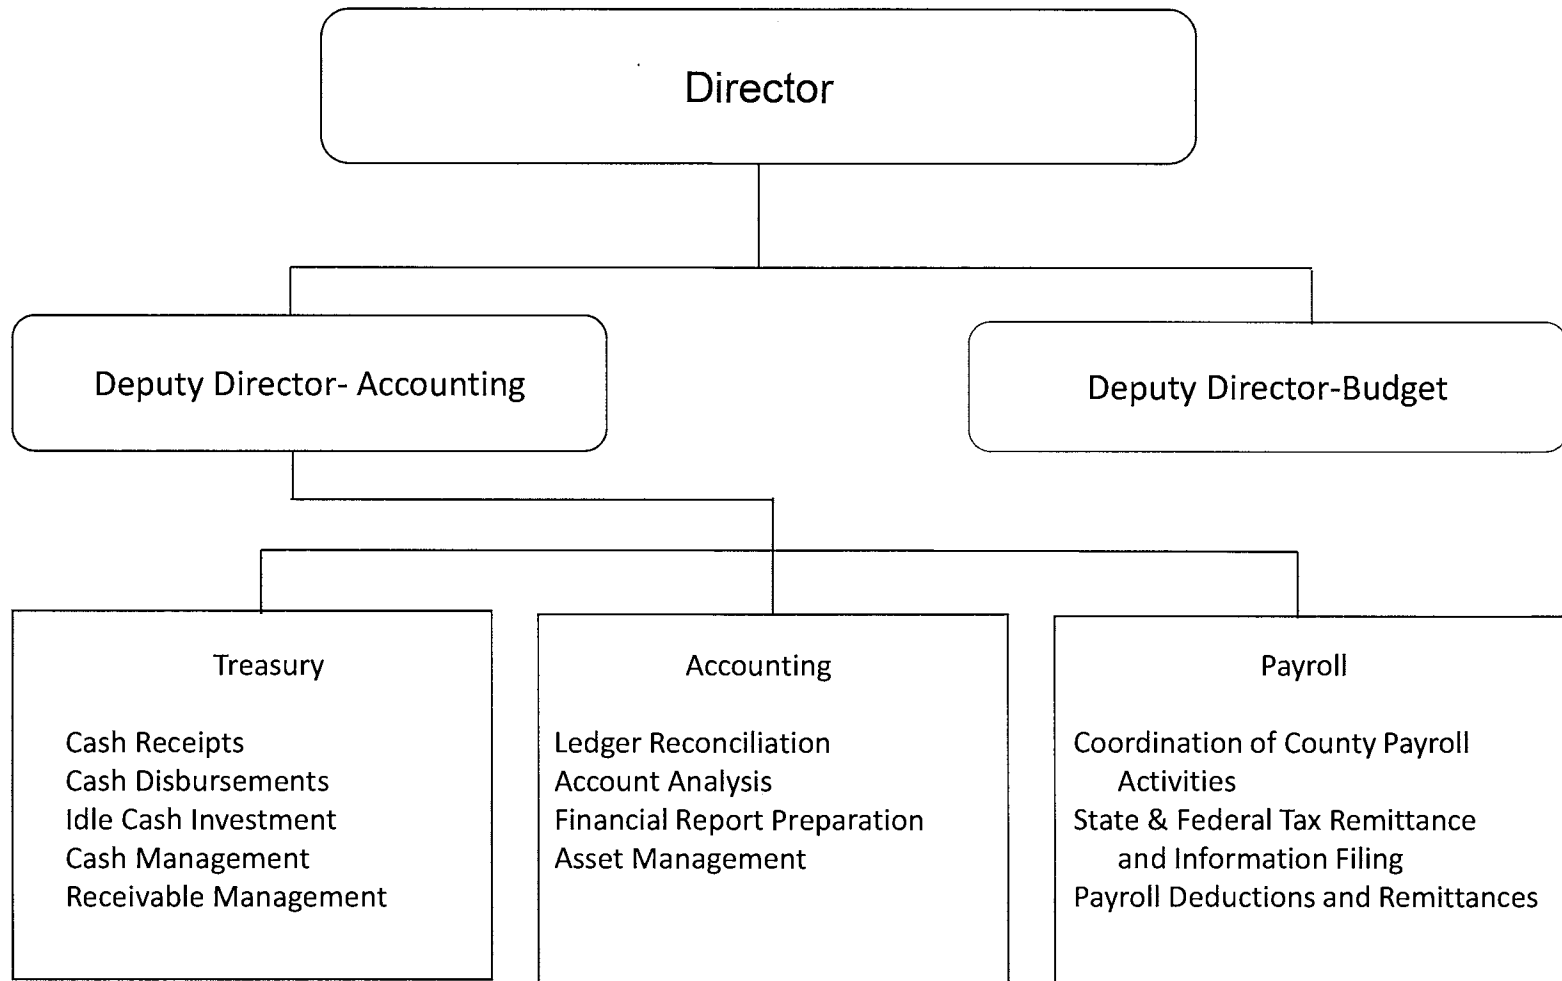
Director

Deputy Director- Accounting

Deputy Director-Budget

Treasury

Cash Receipts
Cash Disbursements
Idle Cash Investment
Cash Management
Receivable Management

Accounting

Ledger Reconciliation
Account Analysis
Financial Report Preparation
Asset Management

Payroll

Coordination of County Payroll Activities
State & Federal Tax Remittance and Information Filing
Payroll Deductions and Remittances